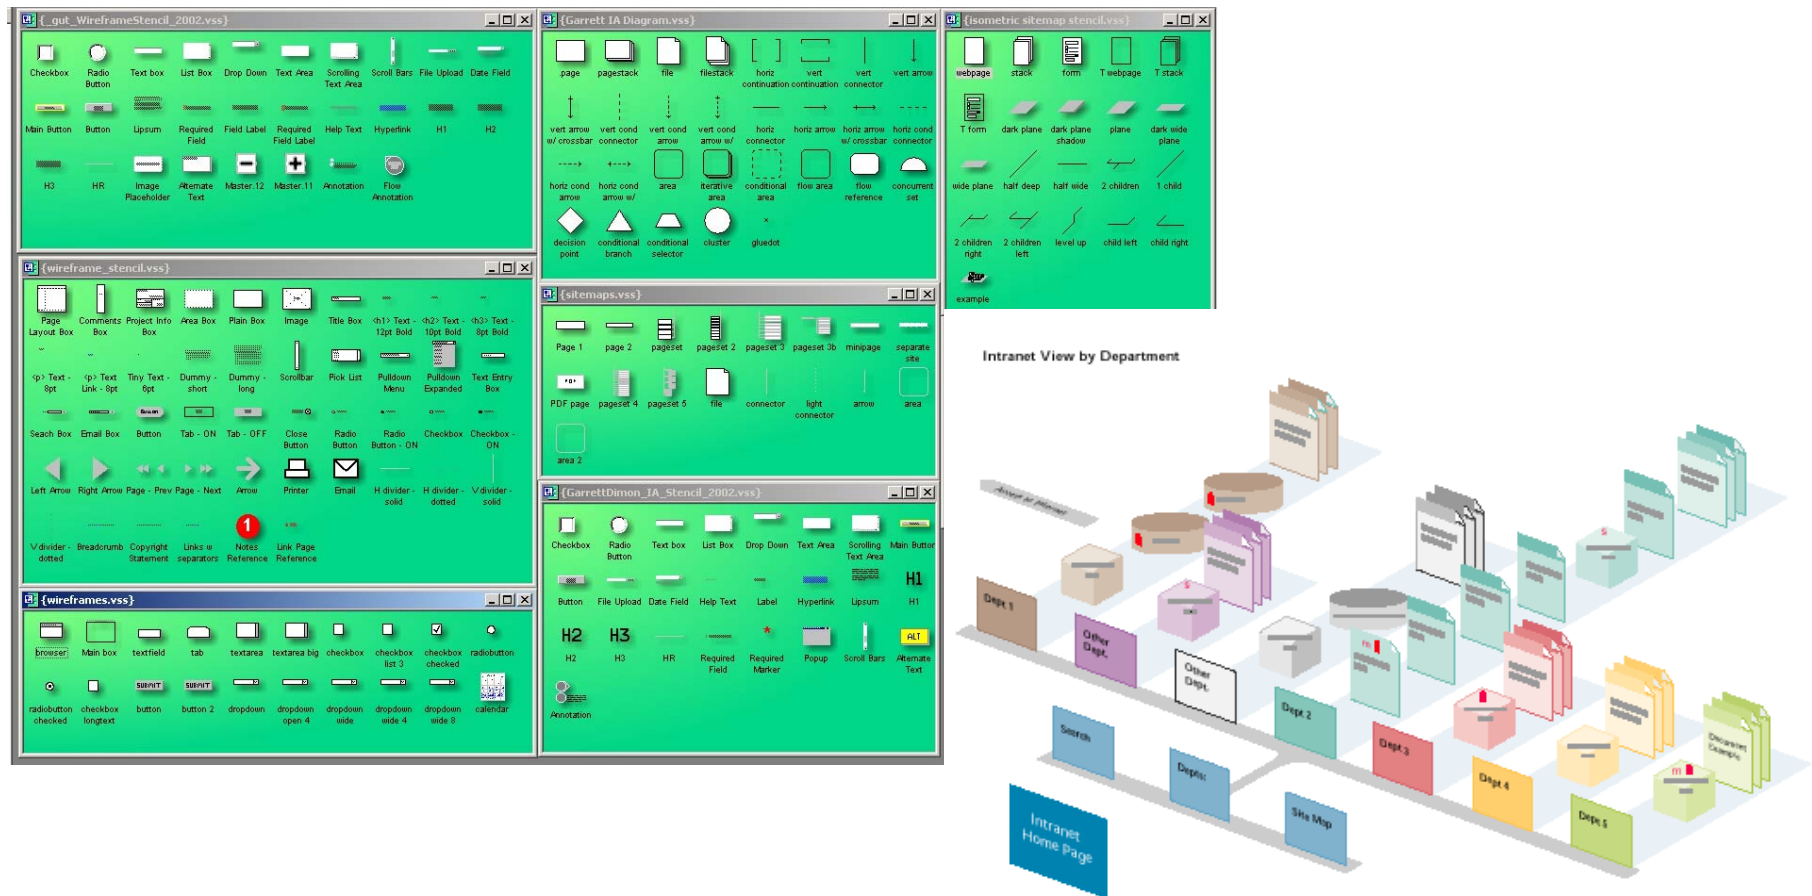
{_gut_WireframeStencil_2002.vss}

Checkbox
Radio Button
Text box
List Box
Drop Down
Text Area
Scrolling Text Area
Scroll Bars
File Upload
Date Field
Main Button
Button
Lipsum
Required Field
Field Label
Required Field Label
Help Text
Hyperlink
H1
H2
H3
HR
Image Placeholder
Alternate Text
Master.12
Master.11
Annotation
Flow Annotation

{Garrett IA Diagram.vss}

page
pagestack
file
filestack
horiz continuation
vert continuation
vert connector
vert arrow
vert arrow w/ crossbar
vert cond connector
vert cond arrow
vert cond arrow w/
horiz connector
horiz arrow
horiz arrow w/ crossbar
horiz cond connector
horiz cond arrow
horiz cond arrow w/
area
iterative area
conditional area
flow area
flow reference
concurrent set
decision point
conditional branch
conditional selector
cluster
gluedot

{isometric sitemap stencil.vss}

webpage
stack
form
T webpage
T stack
T form
dark plane
dark plane shadow
plane
dark wide plane
wide plane
half deep
half wide
2 children
1 child
2 children right
2 children left
level up
child left
child right
example

{wireframe_stencil.vss}

Page Layout Box
Comments Box
Project Info Box
Area Box
Plain Box
Image
Title Box
<h1> Text - 12pt Bold
<h2> Text - 10pt Bold
<h3> Text - 8pt Bold
<p> Text - 8pt
<p> Text Link - 8pt
Tiny Text - 6pt
Dummy - short
Dummy - long
Scrollbar
Pick List
Pulldown Menu
Pulldown Expanded
Text Entry Box
Search Box
Email Box
Button
Tab - ON
Tab - OFF
Close Button
Radio Button
Radio Button - ON
Checkbox
Checkbox - ON
Left Arrow
Right Arrow
Page - Prev
Page - Next
Arrow
Printer
Email
H divider - solid
H divider - dotted
V divider - solid
V divider - dotted
Breadcrumb
Copyright Statement
Links w separators
1
Notes Reference
Link Page Reference

{sitemaps.vss}

Page 1
page 2
pageset
pageset 2
pageset 3
pageset 3b
minipage
separate site
PDF page
pageset 4
pageset 5
file
connector
light connector
arrow
area
area 2

{wireframes.vss}

browser
Main box
textfield
tab
textarea
textarea big
checkbox
checkbox list 3
checkbox checked
radiobutton
radiobutton checked
checkbox longtext
SUBMIT
button
SUBMIT
button 2
dropdown
dropdown open 4
dropdown wide
dropdown wide 4
dropdown wide 8
calendar

{GarrettDimon_IA_Stencil_2002.vss}

Checkbox
Radio Button
Text box
List Box
Drop Down
Text Area
Scrolling Text Area
Main Button
Button
File Upload
Date Field
Help Text
Label
Hyperlink
Lipsum
H1
H1
H2
H2
H3
H3
HR
Required Field
*
Required Marker
Popup
Scroll Bars
ALT
Alternate Text
Annotation

Intranet View by Department

Dept 1
Other Dept.
Other Dept.
Dept 2
Dept 3
Dept 4
Dept 5
Search
Depts
Site Map
Intranet Home Page